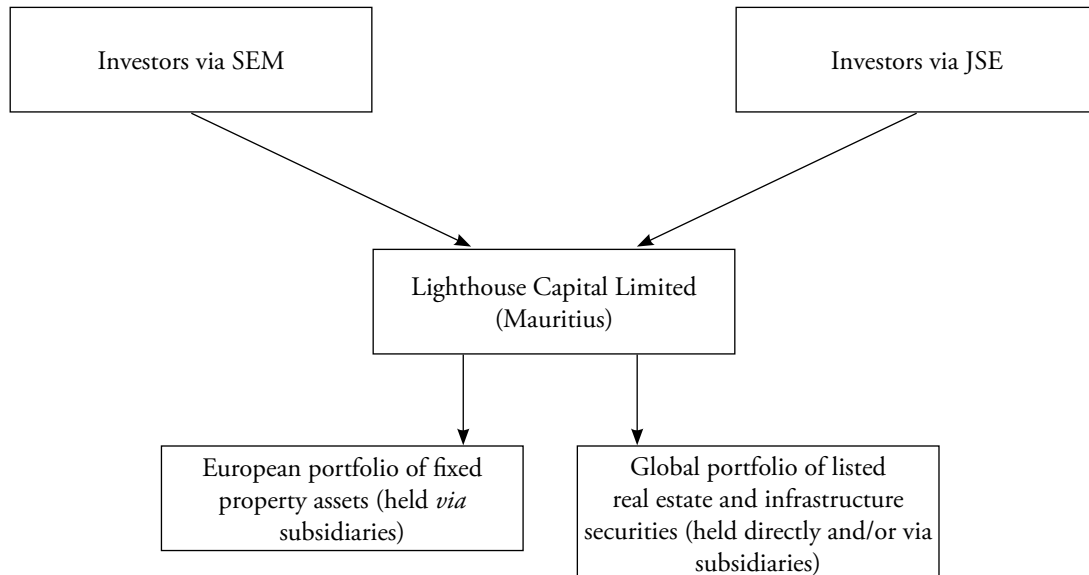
Investors via SEM

Investors via JSE

Lighthouse Capital Limited (Mauritius)

European portfolio of fixed property assets (held via subsidiaries)

Global portfolio of listed real estate and infrastructure securities (held directly and/or via subsidiaries)